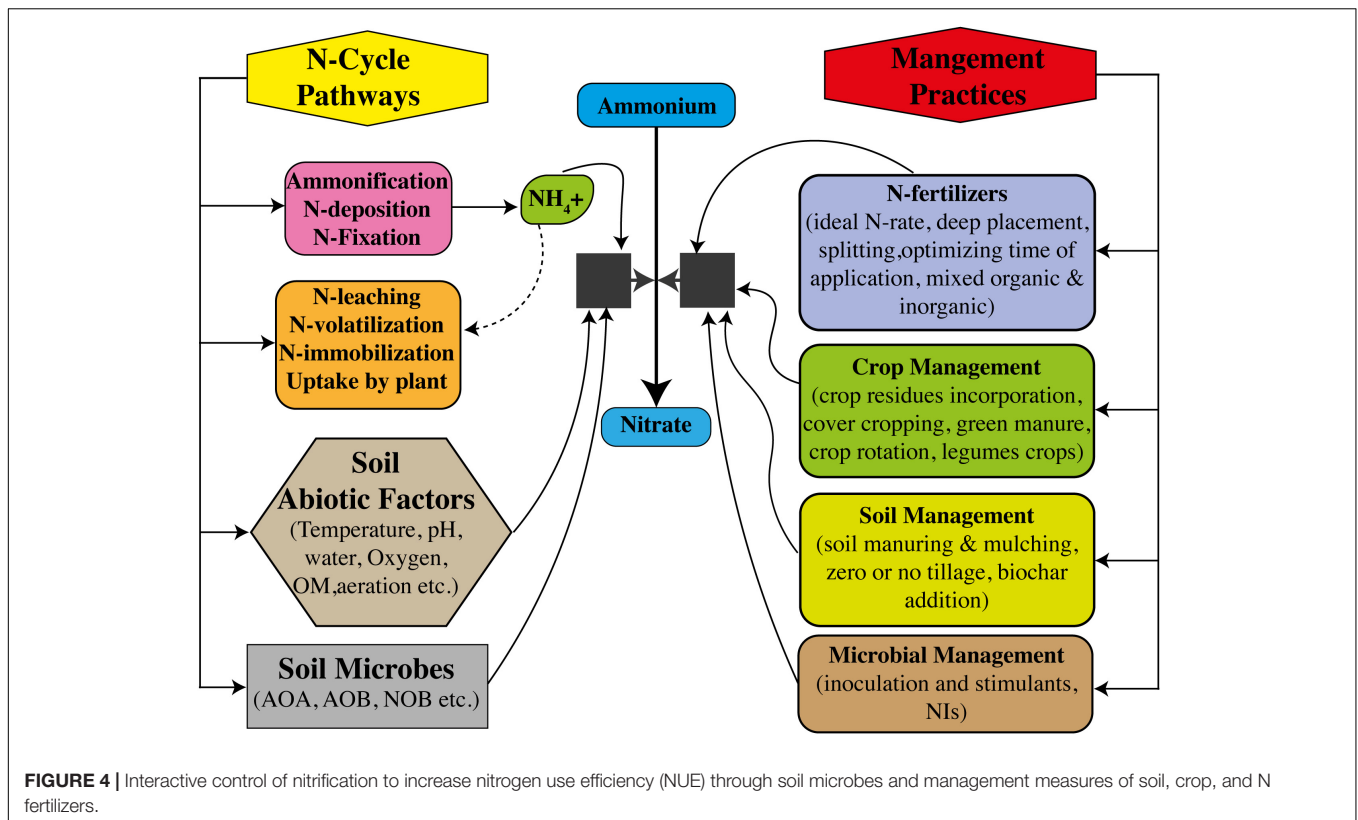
N-Cycle Pathways

Ammonification
N-deposition
N-Fixation

$NH_4$+

N-leaching
N-volatilization
N-immobilization
Uptake by plant

Soil
Abiotic Factors
(Temperature, pH, water, Oxygen, OM,aeration etc.)

Soil Microbes
(AOA, AOB, NOB etc.)

Ammonium

Nitrate

Mangement Practices

N-fertilizers
(ideal N-rate, deep placement, splitting,optimizing time of application, mixed organic & inorganic)

Crop Management
(crop residues incorporation, cover cropping, green manure, crop rotation, legumes crops)

Soil Management
(soil manuring & mulching, zero or no tillage, biochar addition)

Microbial Management
(inoculation and stimulants, NIs)

FIGURE 4 | Interactive control of nitrification to increase nitrogen use efficiency (NUE) through soil microbes and management measures of soil, crop, and N fertilizers.